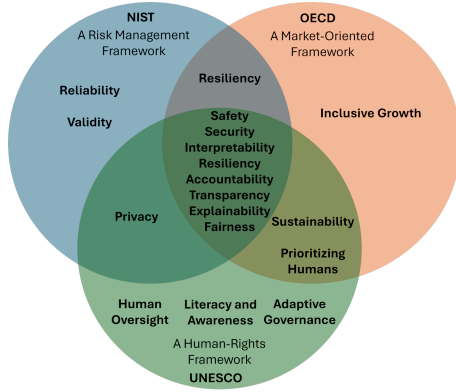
NIST
A Risk Management Framework

OECD
A Market-Oriented Framework

Reliability

Validity

Resiliency

Inclusive Growth

Safety
Security
Interpretability
Resiliency
Accountability
Transparency
Explainability
Fairness

Privacy

Sustainability

Prioritizing Humans

Human Oversight

Literacy and Awareness

Adaptive Governance

A Human-Rights Framework
UNESCO